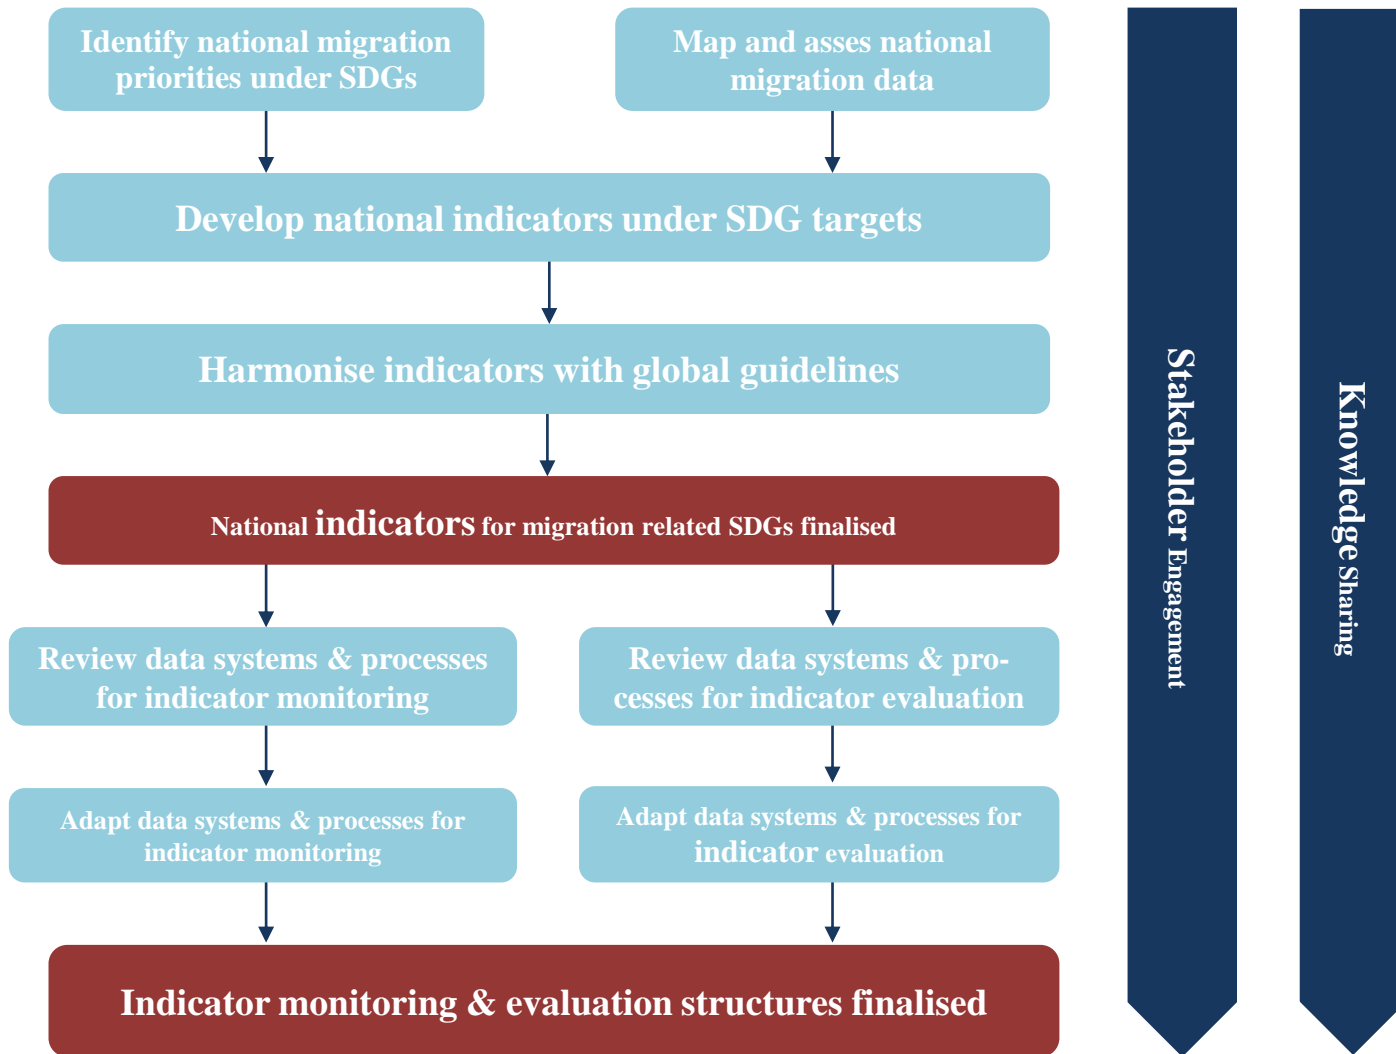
Identify national migration priorities under SDGs

Map and asses national migration data

Develop national indicators under SDG targets

Harmonise indicators with global guidelines

National indicators for migration related SDGs finalised

Review data systems & processes for indicator monitoring

Review data systems & processes for indicator evaluation

Adapt data systems & processes for indicator monitoring

Adapt data systems & processes for indicator evaluation

Indicator monitoring & evaluation structures finalised

Stakeholder Engagement

Knowledge Sharing